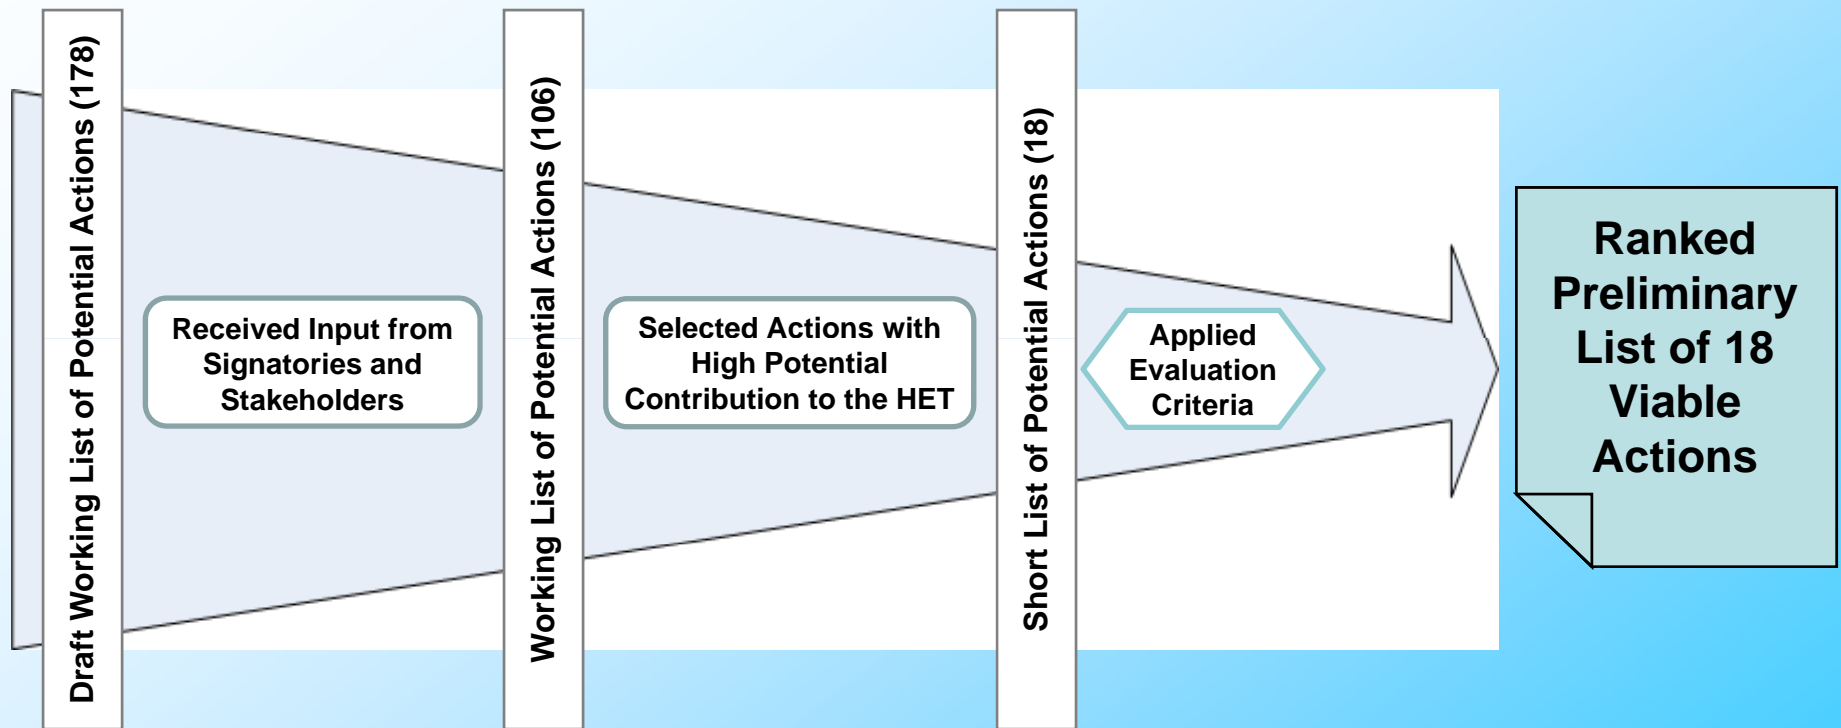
Draft Working List of Potential Actions (178)

Received Input from Signatories and Stakeholders

Working List of Potential Actions (106)

Selected Actions with High Potential Contribution to the HET

Short List of Potential Actions (18)

Applied Evaluation Criteria

Ranked Preliminary List of 18 Viable Actions